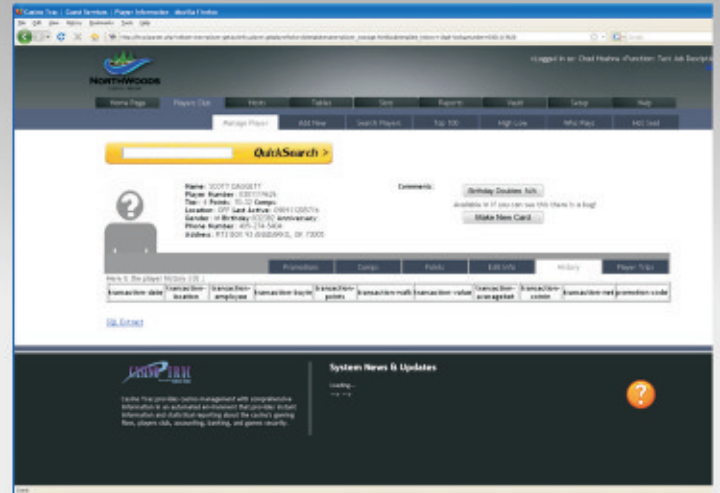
Casino Trac | Guest Services | Player Information - Mozilla Firefox

File Edit View History Bookmarks Tools Help

NORTHWOODS

Logged in as: Chad Hoehne Function: Test Job Descrip

Home Page | Players Club | Hosts | Tables | Slots | Reports | Vault | Setup | Help

Manage Player | Add New | Search Players | Top 100 | High Low | Who Plays | Hot Seat

QuickSearch >

Name: SCOTT DAGGETT
Player Number: 0307177425
Tier: 4 Points: 70.32 Comps
Location: OFF Last Active: 09/01/2007
Gender: M Birthday: 8/3/1980 Anniversary:
Phone Number: 405-274-5404
Address: RT3 BOX 93 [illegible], OK 73005

Comments:

Birthday Doubles N/A

Available in if you can see this there is a bug!

Make New Card

Promotion | Comps | Points | Edit Info | History | Player Trips

Here is the player history (20 )

| transaction-date | transaction-location | transaction-employee | transaction-buyin | transaction-points | transaction-multi | transaction-value | transaction-arenagetat | transaction-comm | transaction-net | promotion-code |
|---|---|---|---|---|---|---|---|---|---|---|

SQL Extract

CASINO TRAC

Casino Trac provides casino management with comprehensive information in an automated environment that provides instant information and statistical reporting about the casino's gaming floor, players club, accounting, banking, and games security.

System News & Updates

Loading...

Done